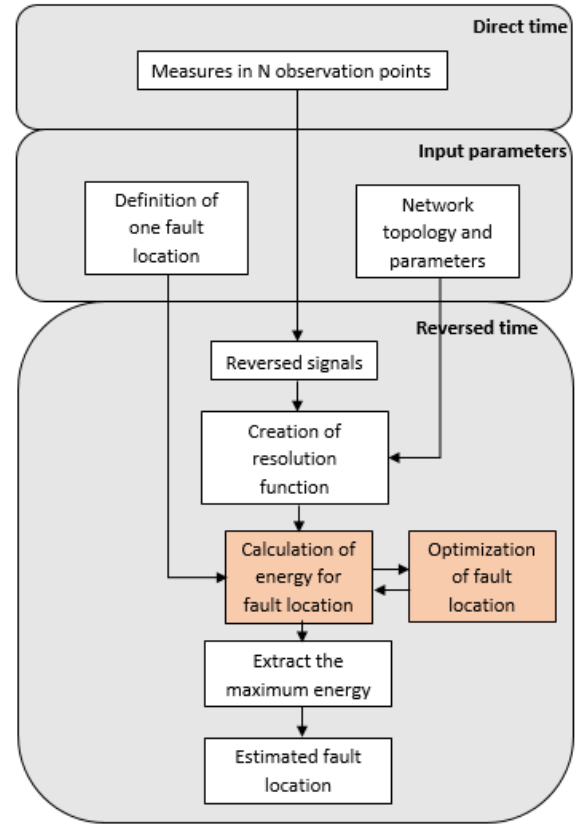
Direct time

Measures in N observation points

Input parameters

Definition of one fault location

Network topology and parameters

Reversed time

Reversed signals

Creation of resolution function

Calculation of energy for fault location

Optimization of fault location

Extract the maximum energy

Estimated fault location